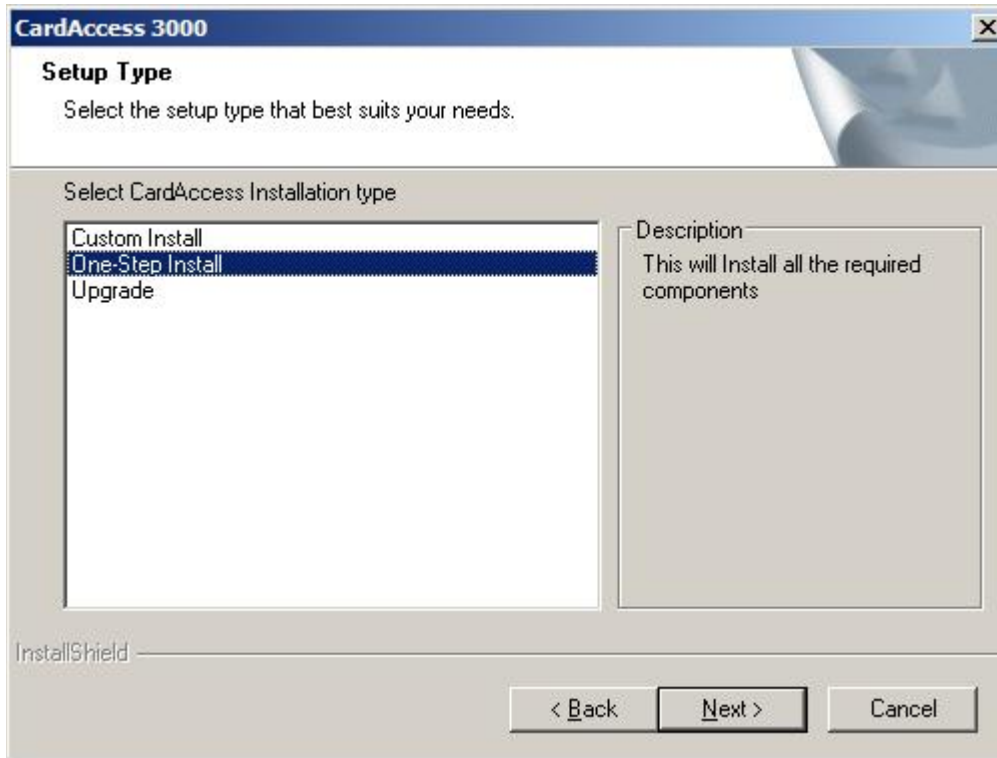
CardAccess 3000

Setup Type

Select the setup type that best suits your needs.

Select CardAccess Installation type

Custom Install
One-Step Install
Upgrade

Description

This will Install all the required components

InstallShield

< Back

Next >

Cancel